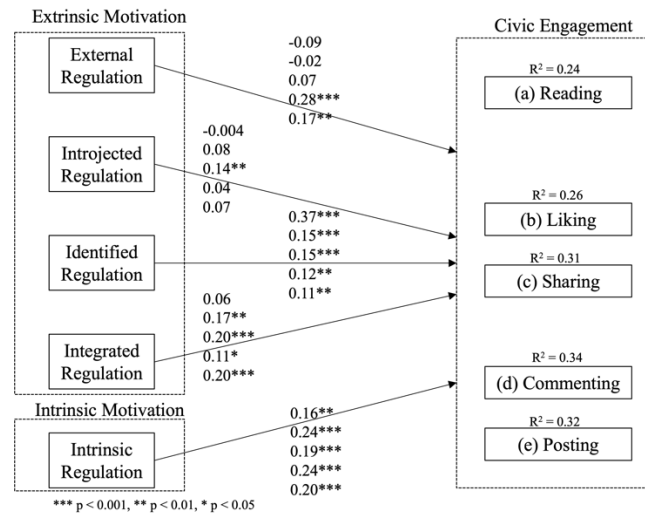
Extrinsic Motivation

External Regulation

Introjected Regulation

Identified Regulation

Integrated Regulation

Intrinsic Motivation

Intrinsic Regulation

-0.09
-0.02
0.07
0.28***
0.17**

-0.004
0.08
0.14**
0.04
0.07

0.37***
0.15***
0.15***
0.12**
0.11**

0.06
0.17**
0.20***
0.11*
0.20***

0.16**
0.24***
0.19***
0.24***
0.20***

Civic Engagement

$R^2 = 0.24$
(a) Reading

$R^2 = 0.26$
(b) Liking

$R^2 = 0.31$
(c) Sharing

$R^2 = 0.34$
(d) Commenting

$R^2 = 0.32$
(e) Posting

*** p < 0.001, ** p < 0.01, * p < 0.05